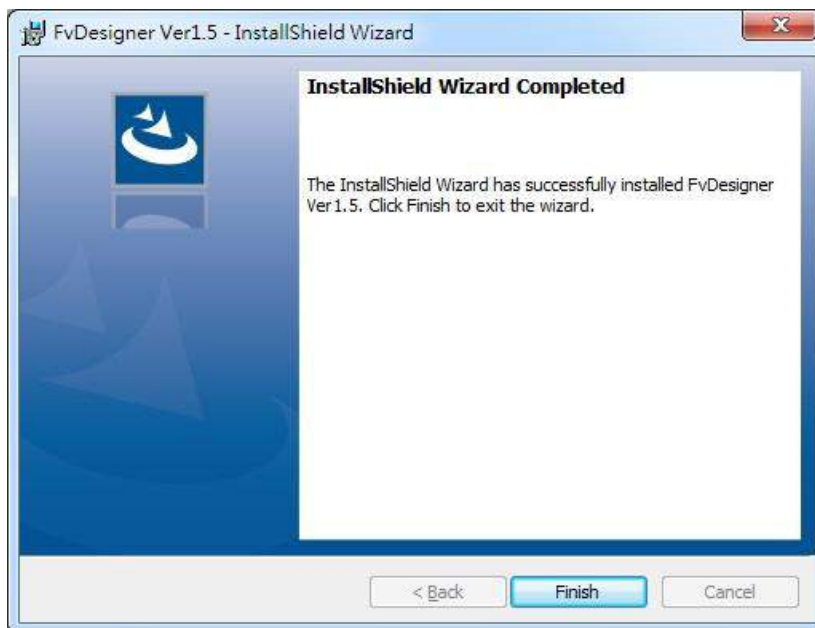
FvDesigner Ver1.5 - InstallShield Wizard

InstallShield Wizard Completed

The InstallShield Wizard has successfully installed FvDesigner Ver1.5. Click Finish to exit the wizard.

< Back

Finish

Cancel